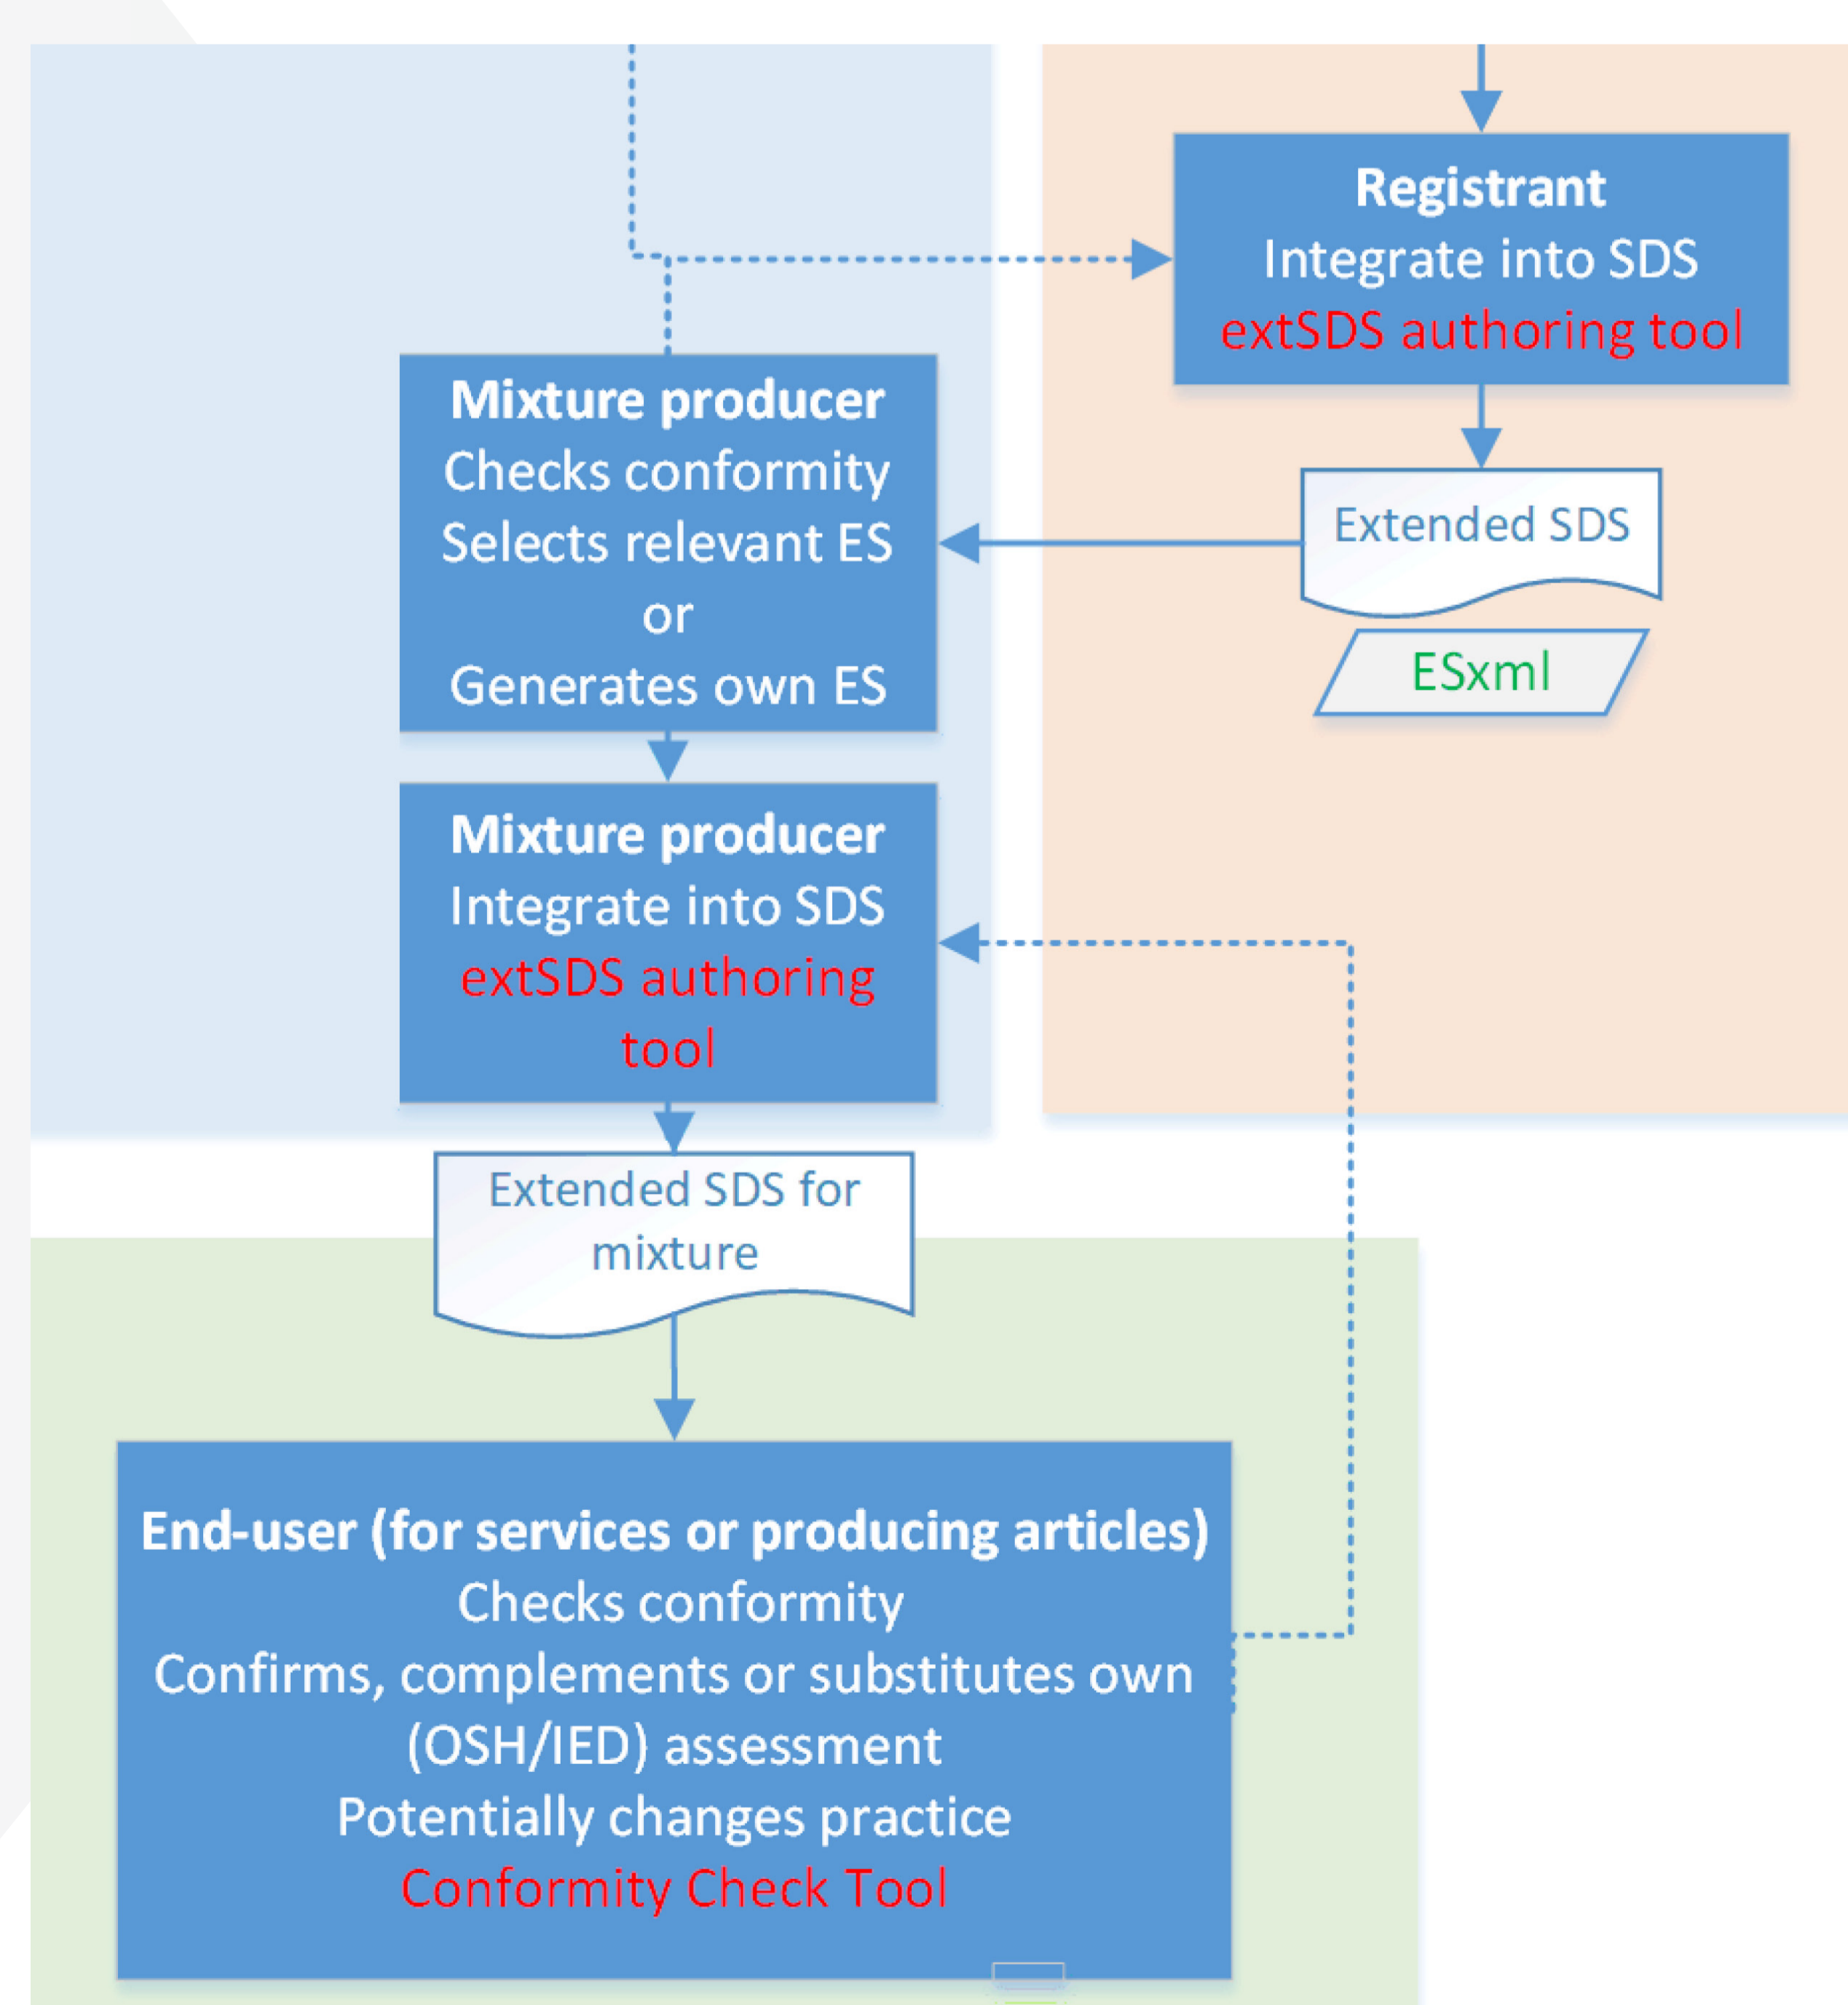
Registrant
Integrate into SDS
extSDS authoring tool

Mixture producer
Checks conformity
Selects relevant ES
or
Generates own ES

Extended SDS

ESxml

Mixture producer
Integrate into SDS
extSDS authoring tool

Extended SDS for mixture

End-user (for services or producing articles)
Checks conformity
Confirms, complements or substitutes own (OSH/IED) assessment
Potentially changes practice
Conformity Check Tool